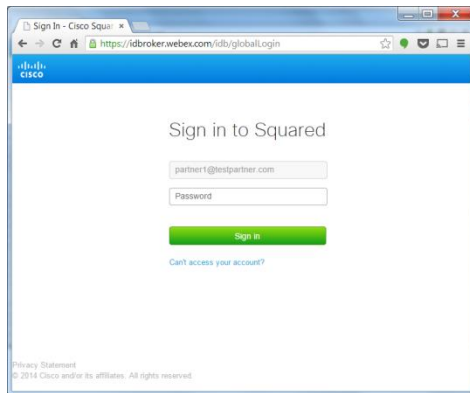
Sign In - Cisco Squar ×

https://idbroker.webex.com/idb/globalLogin

cisco

Sign in to Squared

partner1@testpartner.com

Password

Sign In

Can't access your account?

Privacy Statement
© 2014 Cisco and/or its affiliates. All rights reserved.